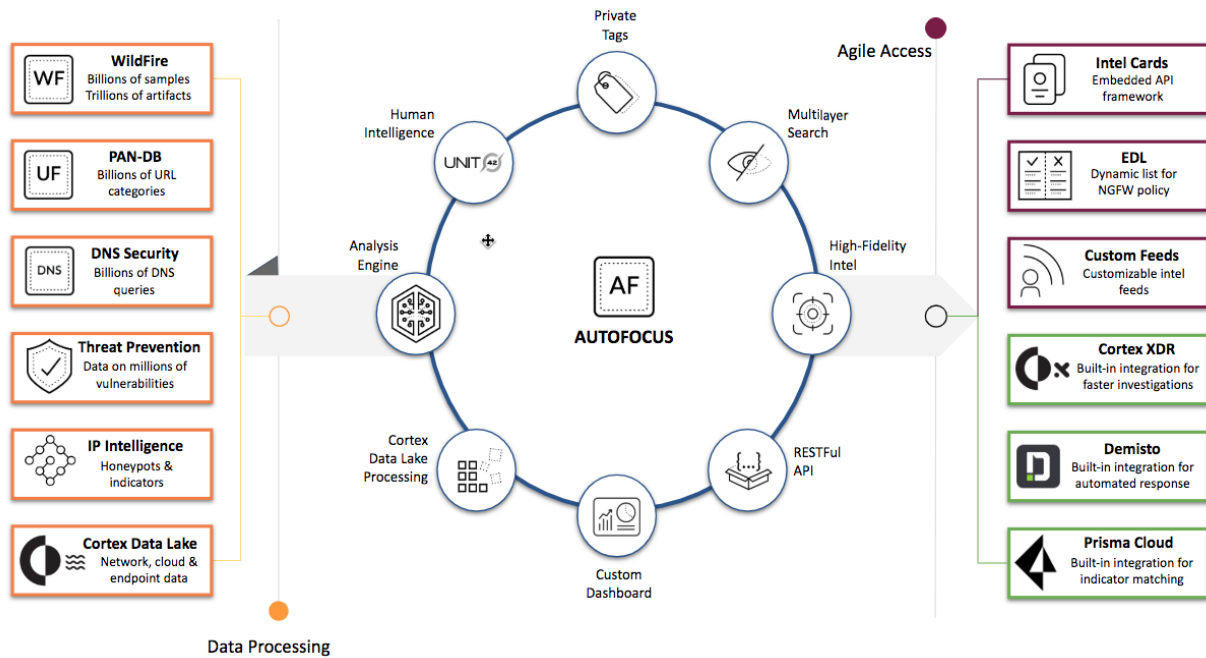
WF
WildFire
Billions of samples
Trillions of artifacts

UF
PAN-DB
Billions of URL categories

DNS
DNS Security
Billions of DNS queries

Threat Prevention
Data on millions of vulnerabilities

IP Intelligence
Honeypots & indicators

Cortex Data Lake
Network, cloud & endpoint data

Data Processing

Private Tags

Human Intelligence

UNIT 42

Multilayer Search

Analysis Engine

High-Fidelity Intel

AF
AUTOFOCUS

Cortex Data Lake Processing

RESTFul API

Custom Dashboard

Agile Access

Intel Cards
Embedded API framework

EDL
Dynamic list for NGFW policy

Custom Feeds
Customizable intel feeds

Cortex XDR
Built-in integration for faster investigations

Demisto
Built-in integration for automated response

Prisma Cloud
Built-in integration for indicator matching